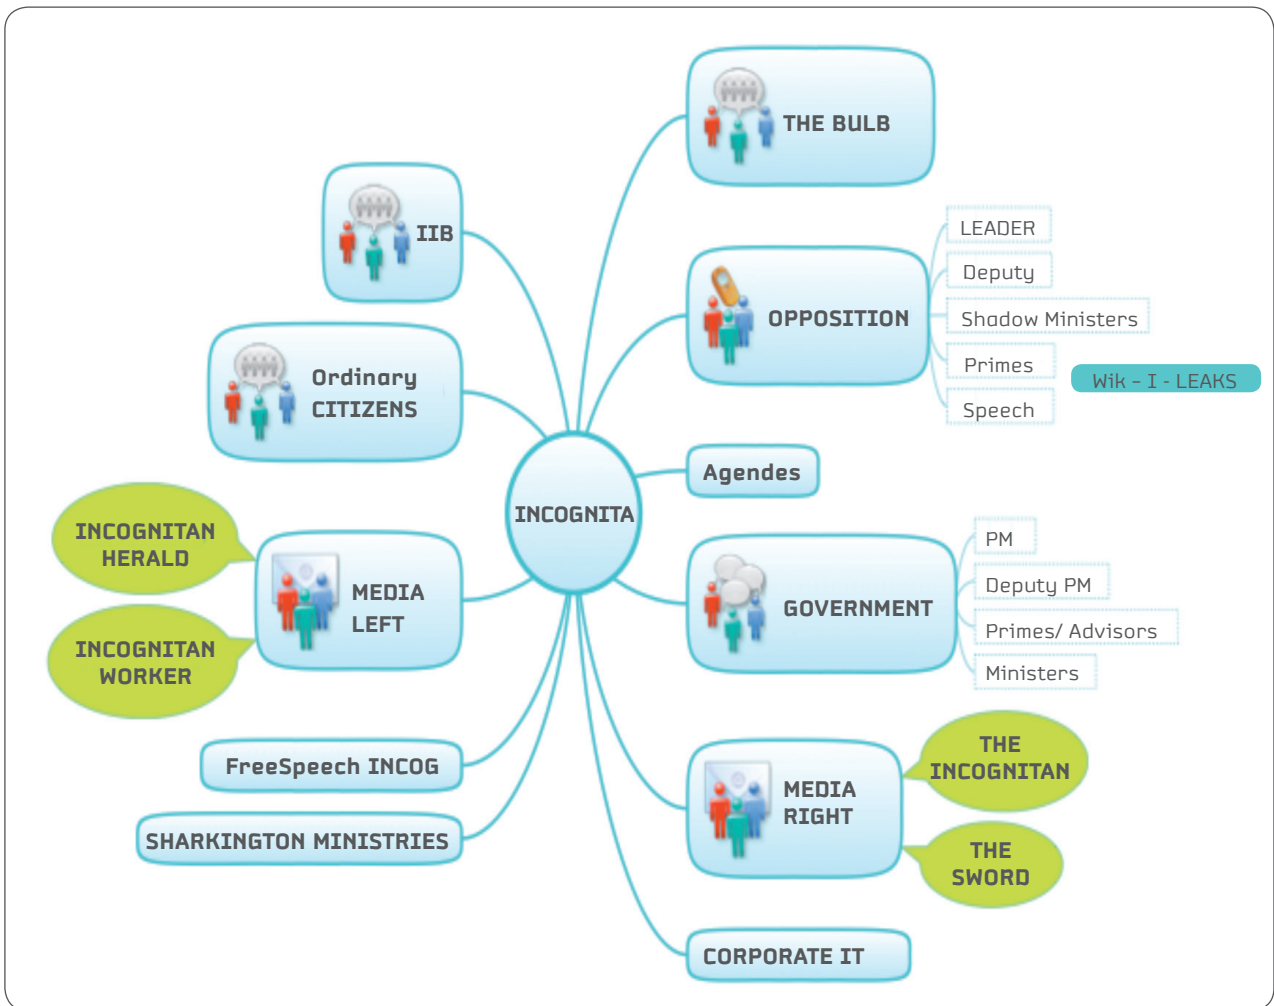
THE BULB

IIB

LEADER

Deputy

Shadow Ministers

OPPOSITION

Primes

Wik - I - LEAKS

Speech

Ordinary CITIZENS

Agendes

INCOGNITA

INCOGNITAN HERALD

MEDIA LEFT

PM

Deputy PM

GOVERNMENT

Primes/ Advisors

INCOGNITAN WORKER

Ministers

FreeSpeech INCOG

THE INCOGNITAN

MEDIA RIGHT

SHARKINGTON MINISTRIES

THE SWORD

CORPORATE IT